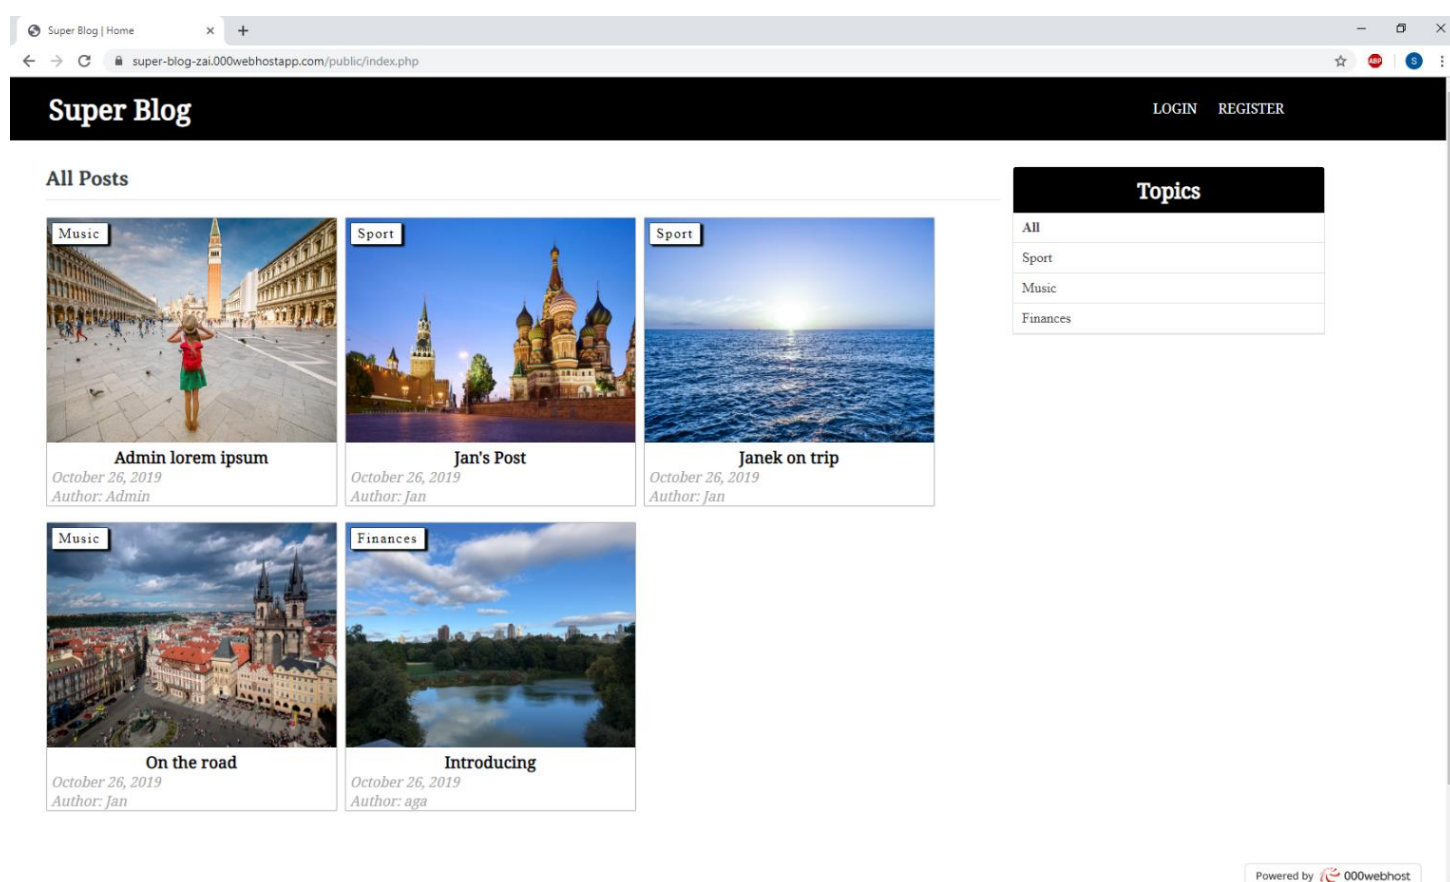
Super Blog | Home

super-blog-zai.000webhostapp.com/public/index.php

ABP

S

Super Blog

LOGIN REGISTER

All Posts

Music

Admin lorem ipsum
October 26, 2019
Author: Admin

Sport

Jan's Post
October 26, 2019
Author: Jan

Sport

Janek on trip
October 26, 2019
Author: Jan

Music

On the road
October 26, 2019
Author: Jan

Finances

Introducing
October 26, 2019
Author: aga

Topics

All
Sport
Music
Finances

Powered by 000webhost